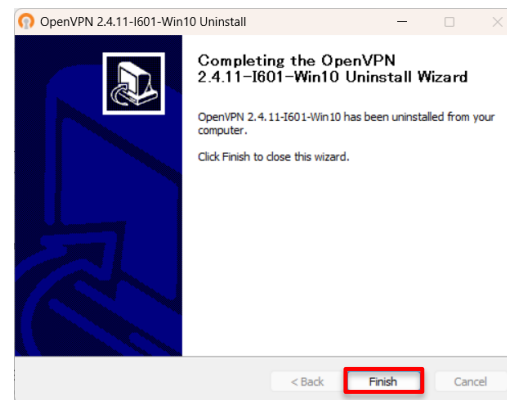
OpenVPN 2.4.11-I601-Win10 Uninstall

Completing the OpenVPN 2.4.11-I601-Win10 Uninstall Wizard

OpenVPN 2.4.11-I601-Win10 has been uninstalled from your computer.

Click Finish to close this wizard.

< Back
Finish
Cancel